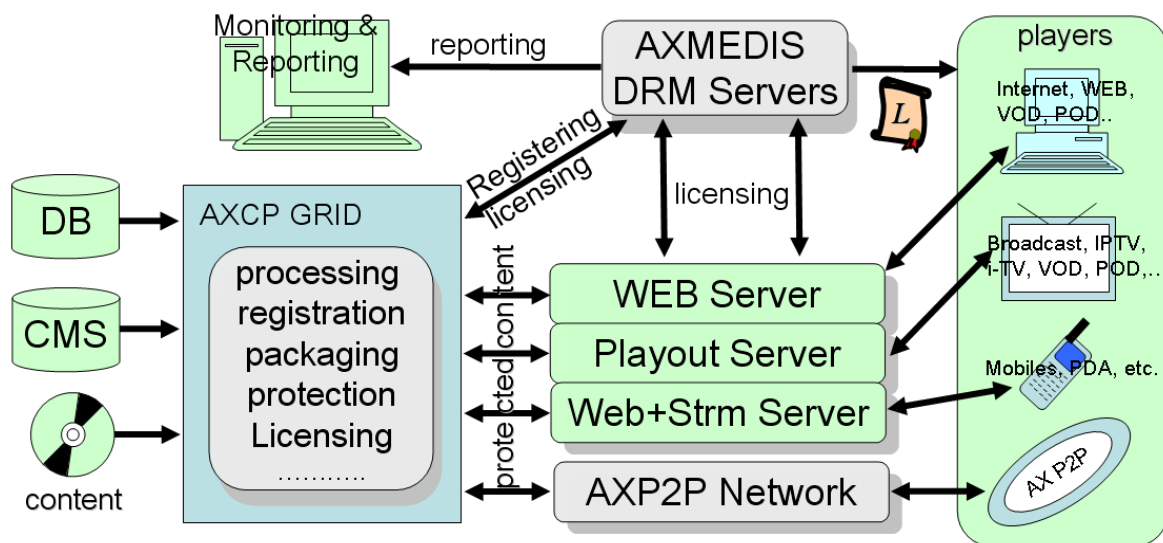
Monitoring & Reporting

reporting

AXMEDIS DRM Servers

players

Internet, WEB, VOD, POD..

L

Registering licensing

licensing

DB

AXCP GRID

processing
registration
packaging
protection
Licensing
...........

CMS

content

protected content

WEB Server

Playout Server

Web+Strm Server

AXP2P Network

Broadcast, IPTV, i-TV, VOD, POD,..

Mobiles, PDA, etc.

AX P2P